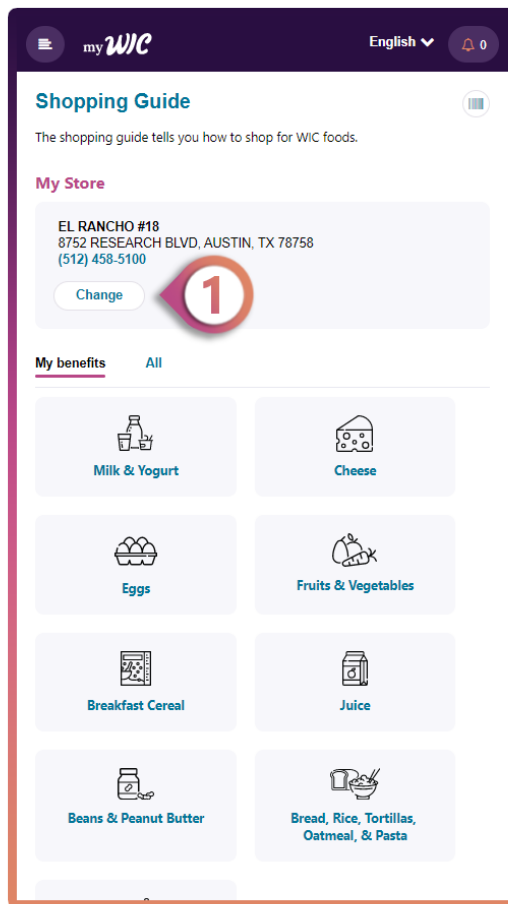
my WIC

English

0

Shopping Guide

The shopping guide tells you how to shop for WIC foods.

My Store

EL RANCHO #18
8752 RESEARCH BLVD, AUSTIN, TX 78758
(512) 458-5100

Change

1

My benefits

All

Milk & Yogurt

Cheese

Eggs

Fruits & Vegetables

Breakfast Cereal

Juice

Beans & Peanut Butter

Bread, Rice, Tortillas, Oatmeal, & Pasta